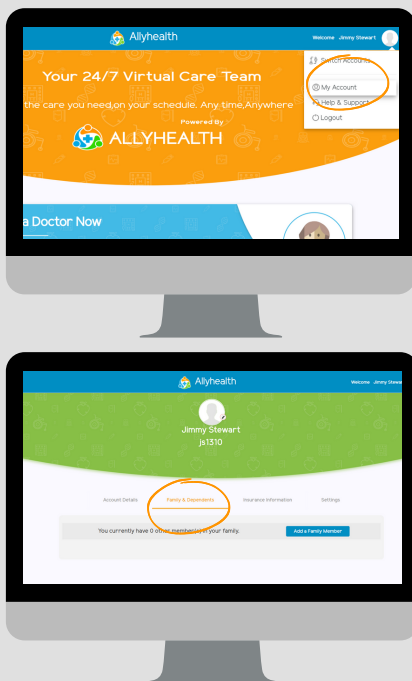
Allyhealth

Welcome Jimmy Stewart

Switch Accounts

My Account

Help & Support

Logout

Your 24/7 Virtual Care Team

the care you need on your schedule. Any time,Anywhere

Powered By

ALLYHEALTH

a Doctor Now

Allyhealth

Welcome Jimmy Stewart

Jimmy Stewart

js1310

Account Details

Family & Dependents

Insurance Information

Settings

You currently have 0 other members in your family.

Add a Family Member